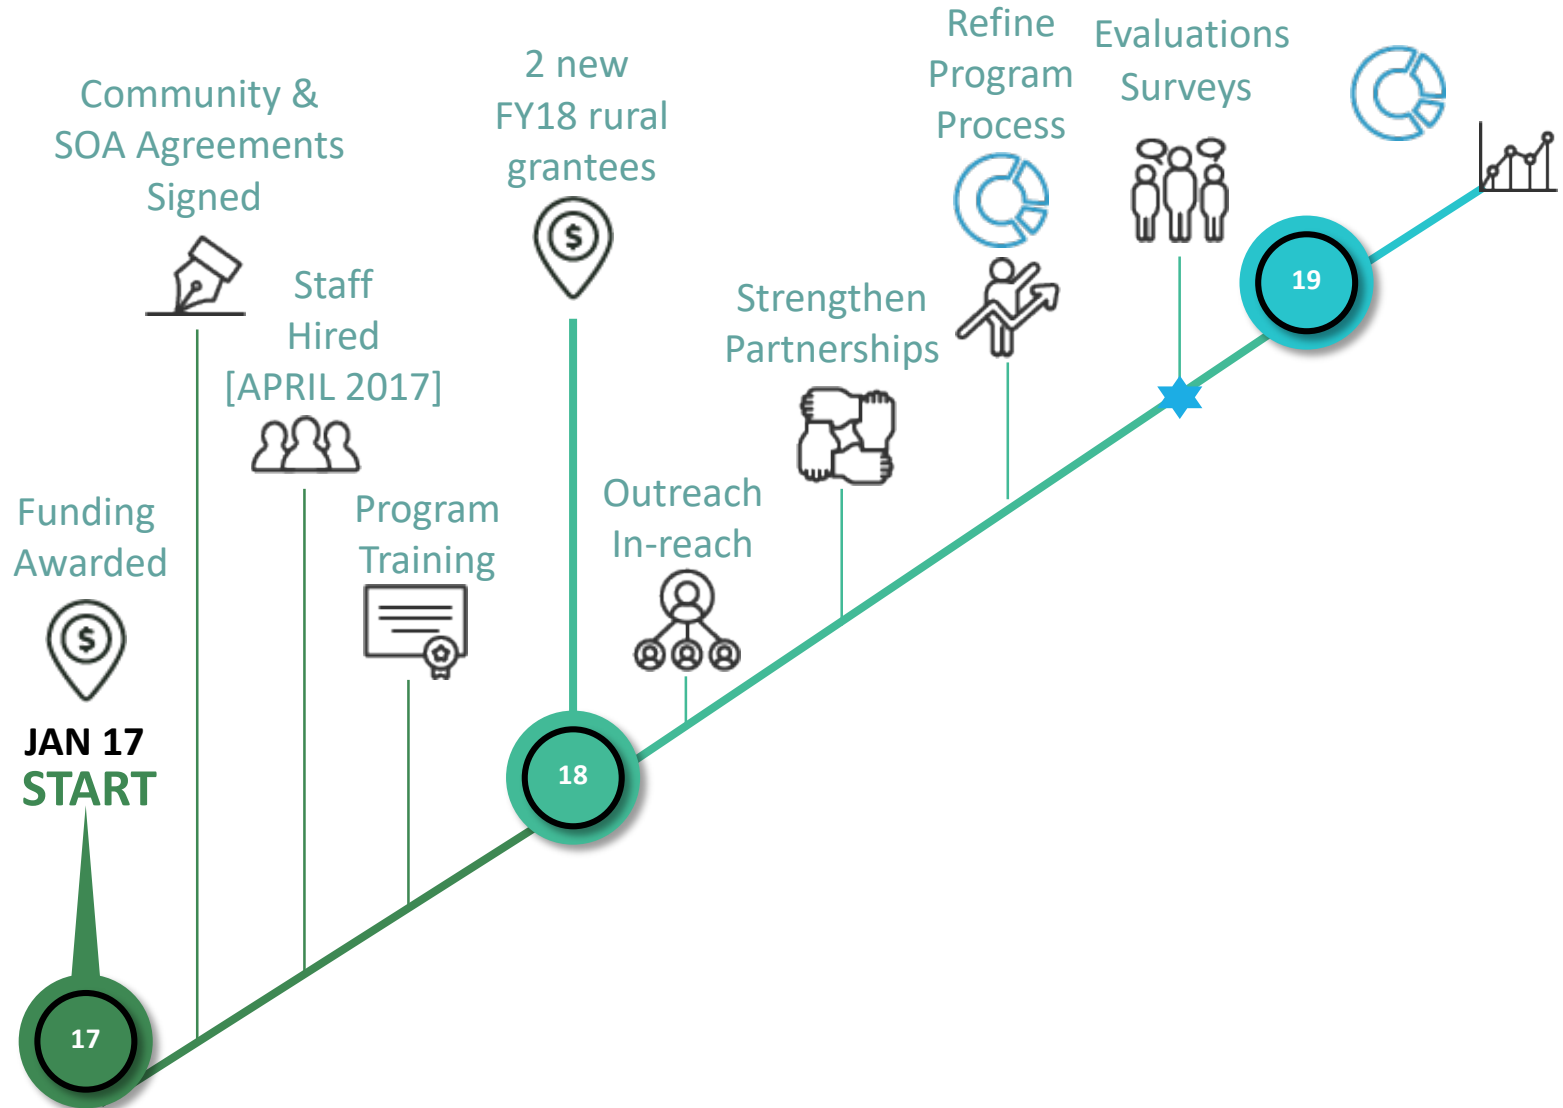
Funding Awarded

JAN 17
START

17

Community & SOA Agreements Signed

Staff Hired [APRIL 2017]

Program Training

2 new FY18 rural grantees

18

Outreach In-reach

Strengthen Partnerships

Refine Program Process

Evaluations Surveys

19